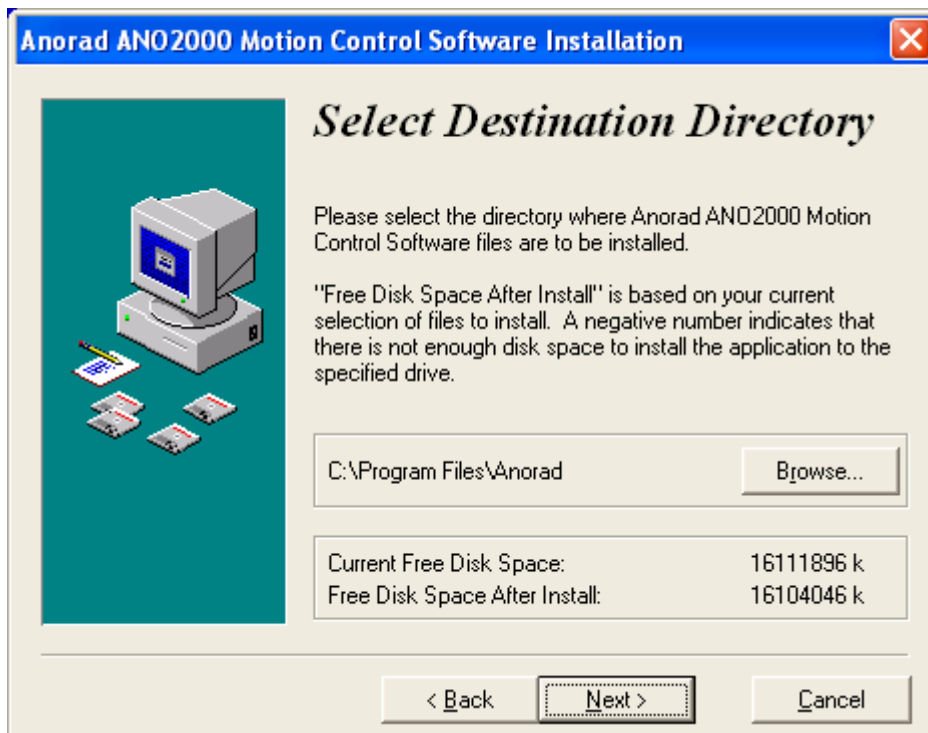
Anorad ANO2000 Motion Control Software Installation

Select Destination Directory

Please select the directory where Anorad ANO2000 Motion Control Software files are to be installed.

"Free Disk Space After Install" is based on your current selection of files to install. A negative number indicates that there is not enough disk space to install the application to the specified drive.

C:\Program Files\Anorad

Browse...

| Current Free Disk Space: | 16111896 k |
|---|---|
| Free Disk Space After Install: | 16104046 k |

< Back

Next >

Cancel